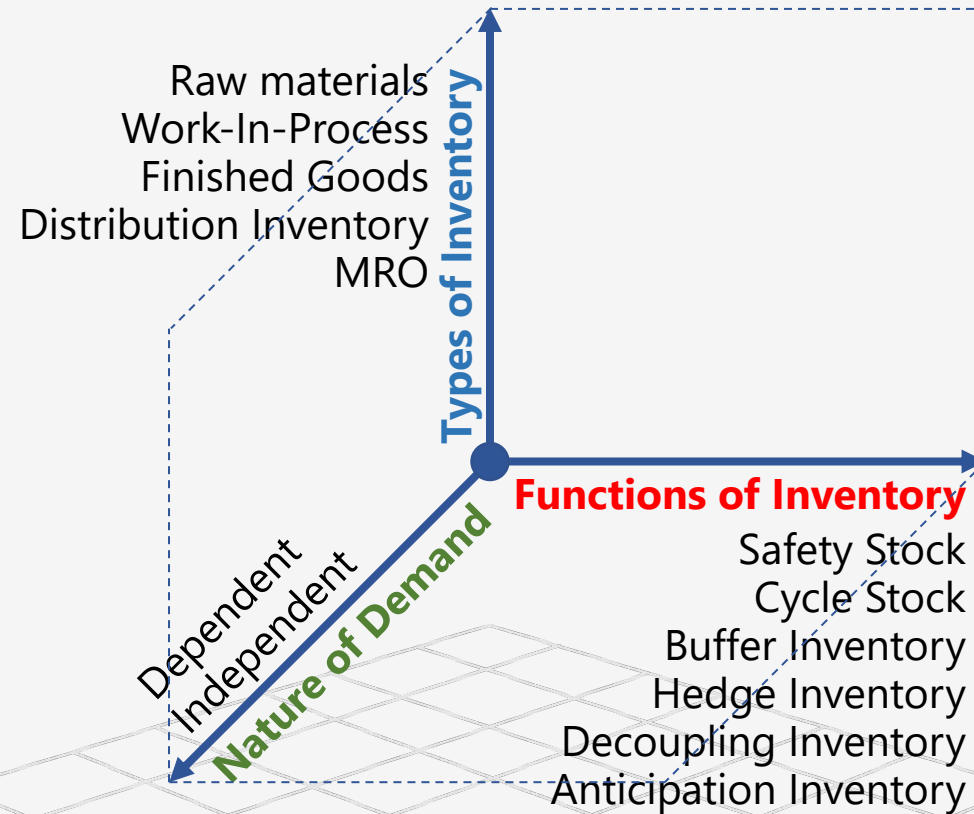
Raw materials
Work-In-Process
Finished Goods
Distribution Inventory
MRO

Types of Inventory

Functions of Inventory

Safety Stock
Cycle Stock
Buffer Inventory
Hedge Inventory
Decoupling Inventory
Anticipation Inventory

Nature of Demand

Dependent
Independent